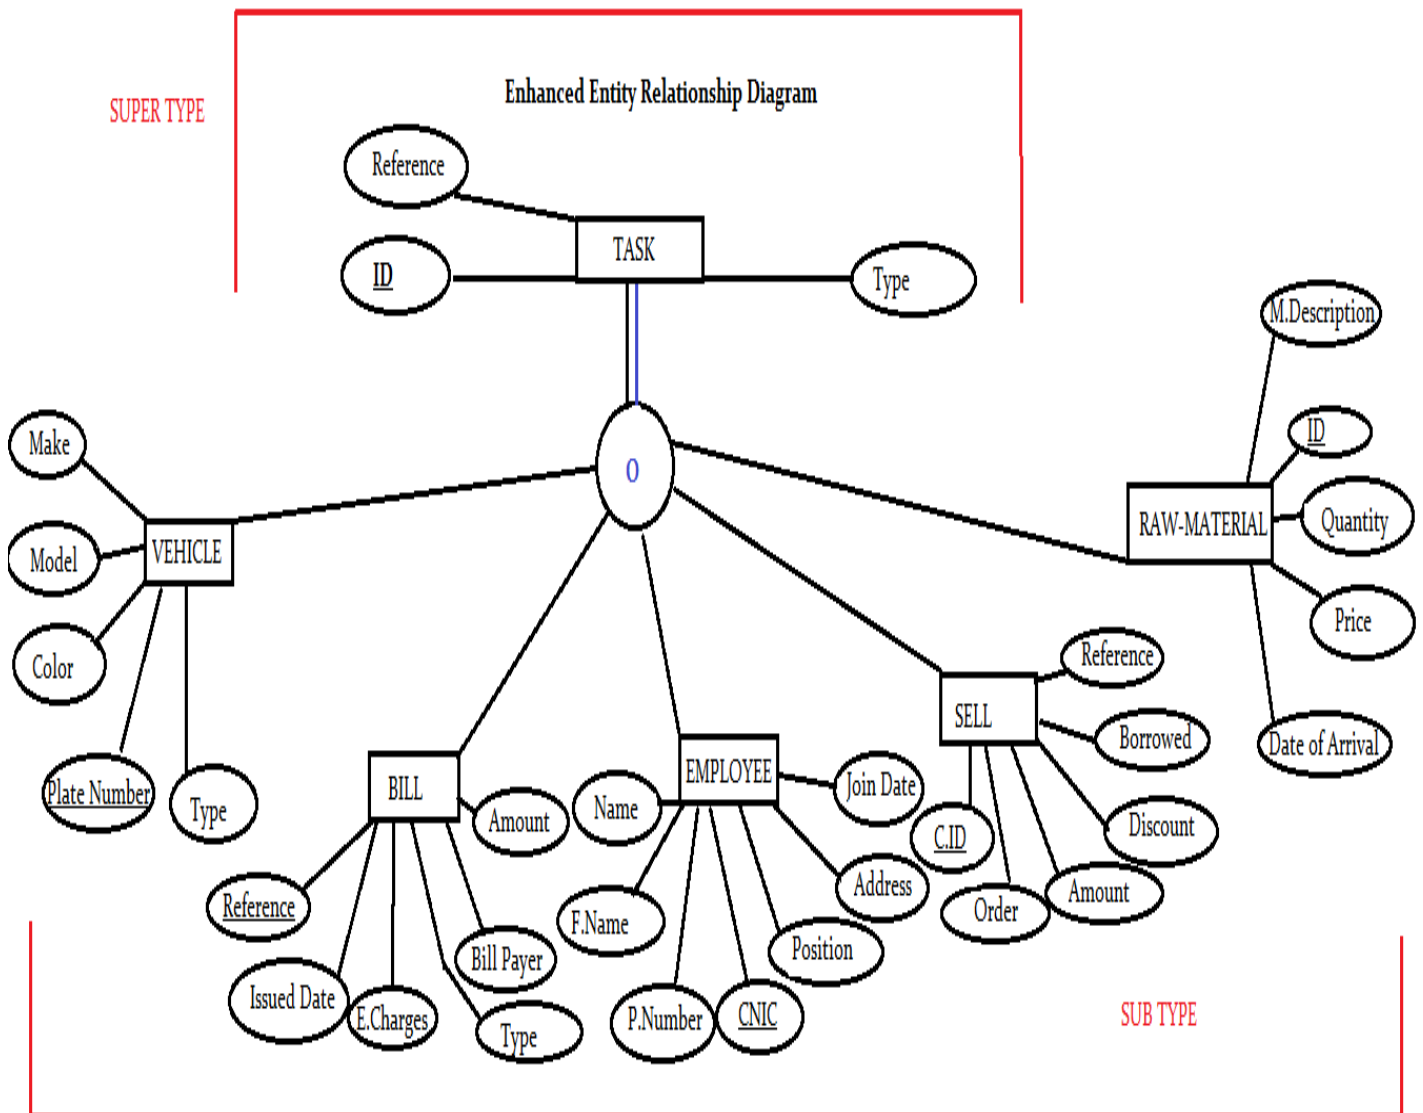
SUPER TYPE

Enhanced Entity Relationship Diagram

Reference
ID
TASK
Type

M.Description
ID
Quantity
RAW-MATERIAL
Price
Date of Arrival

0

Make
Model
VEHICLE
Color
Plate Number
Type

BILL
Amount
Reference
Bill Payer
Issued Date
E.Charges
Type

EMPLOYEE
Name
Join Date
Address
F.Name
Position
P.Number
CNIC

SELL
Reference
Borrowed
Discount
C.ID
Order
Amount

SUB TYPE